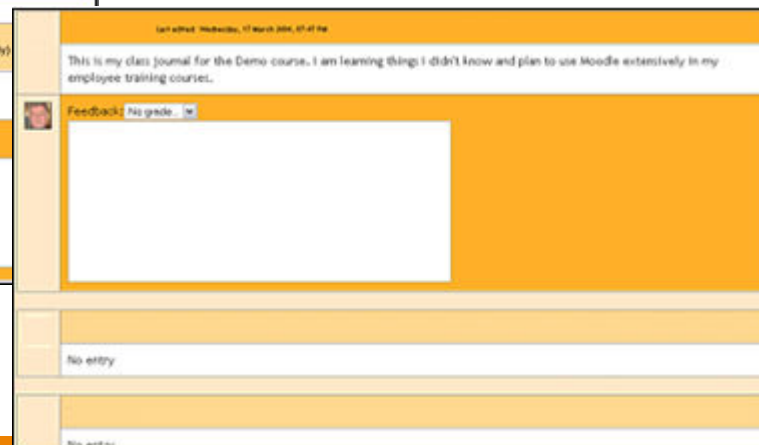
Last edited: Wednesday, 17 March 2004, 07:47 PM

This is my class journal for the Demo course. I am learning things I didn't know and plan to use Moodle extensively in my employee training courses.

Feedback: No grade.

No entry

No entry